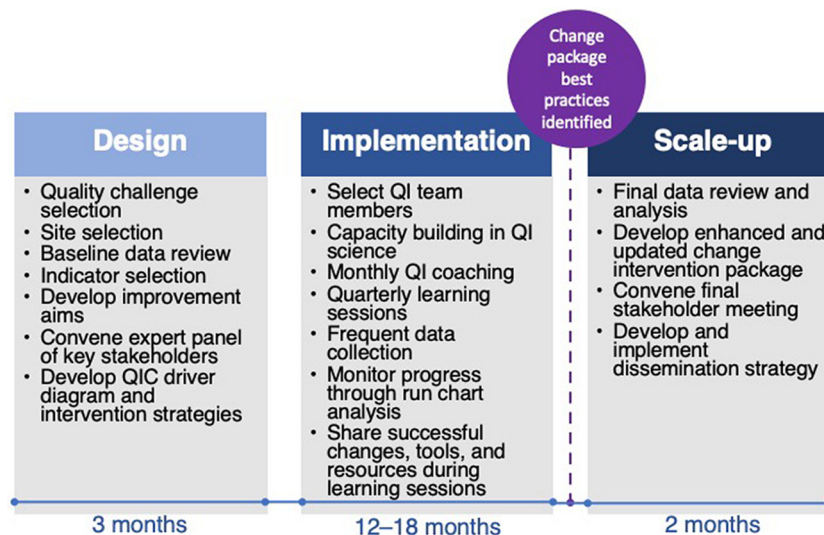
Change package best practices identified

Design

- Quality challenge selection
- Site selection
- Baseline data review
- Indicator selection
- Develop improvement aims
- Convene expert panel of key stakeholders
- Develop QIC driver diagram and intervention strategies

Implementation

- Select QI team members
- Capacity building in QI science
- Monthly QI coaching
- Quarterly learning sessions
- Frequent data collection
- Monitor progress through run chart analysis
- Share successful changes, tools, and resources during learning sessions

Scale-up

- Final data review and analysis
- Develop enhanced and updated change intervention package
- Convene final stakeholder meeting
- Develop and implement dissemination strategy

3 months

12–18 months

2 months